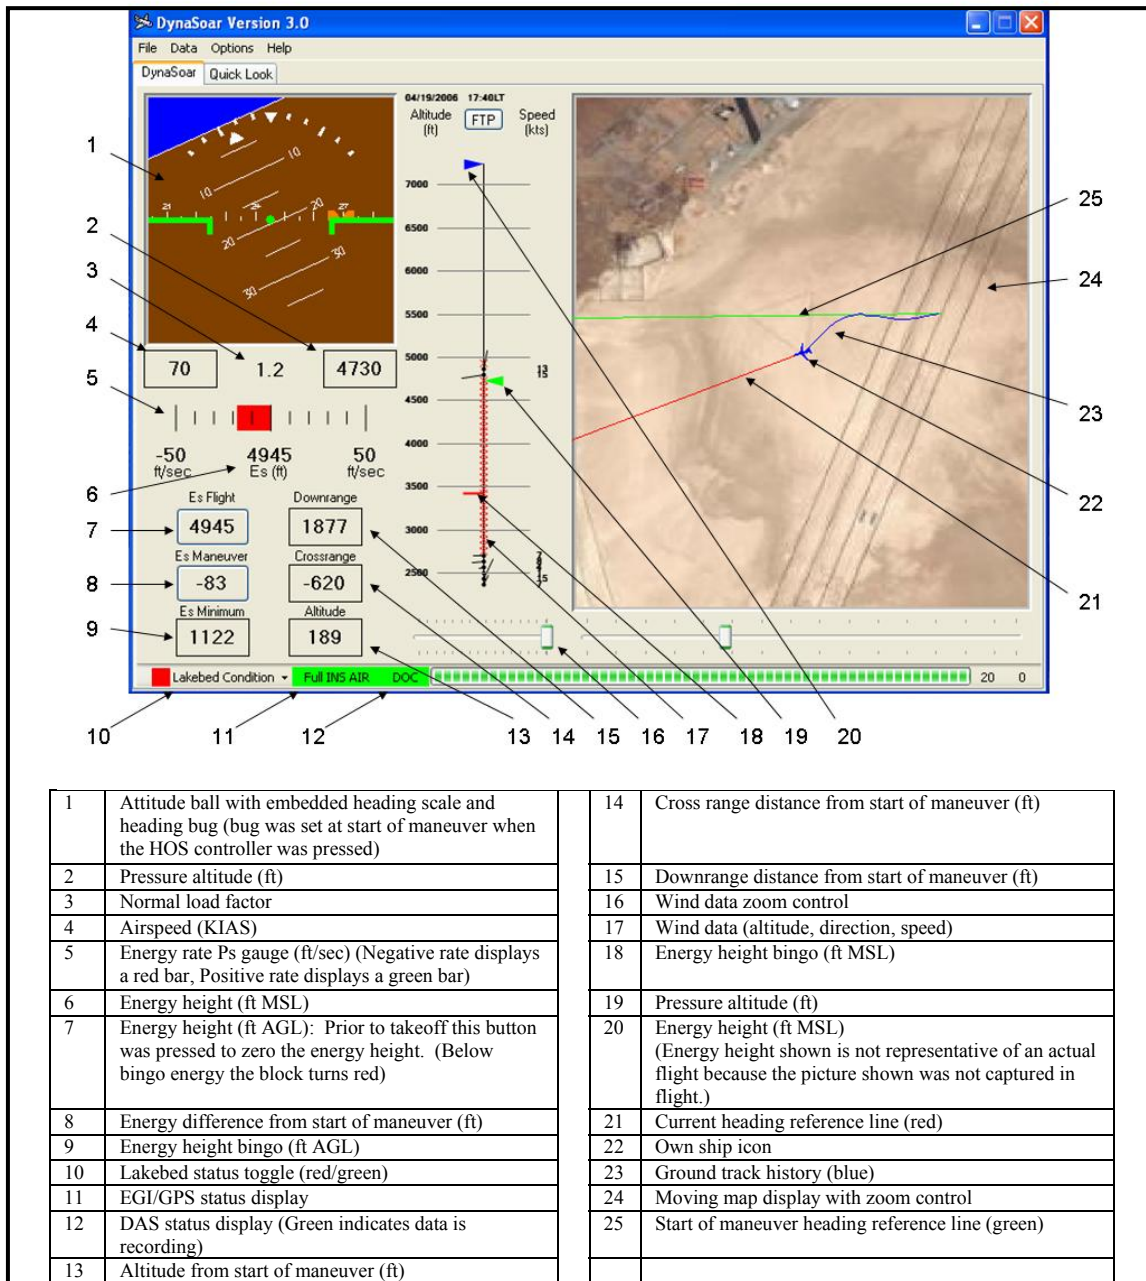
DynaSoar Version 3.0

File Data Options Help

DynaSoar Quick Look

04/19/2006 17:40LT

Altitude (ft) FTP Speed (kts)

7000
6500
6000
5500
5000
4500
4000
3500
3000
2500

10 10 20 20 30 30 21 27

70 1.2 4730

-50 ft/sec 4945 Es (ft) 50 ft/sec

Es Flight 4945 Downrange 1877
Es Maneuver -83 Crossrange -620
Es Minimum 1122 Altitude 189

Lakebed Condition Full INS AIR DOC 20 0

1 2 3 4 5 6 7 8 9 10 11 12 13 14 15 16 17 18 19 20 21 22 23 24 25

| | | | |
|---|---|---|---|
| 1 | Attitude ball with embedded heading scale and heading bug (bug was set at start of maneuver when the HOS controller was pressed) | 14 | Cross range distance from start of maneuver (ft) |
| 2 | Pressure altitude (ft) | 15 | Downrange distance from start of maneuver (ft) |
| 3 | Normal load factor | 16 | Wind data zoom control |
| 4 | Airspeed (KIAS) | 17 | Wind data (altitude, direction, speed) |
| 5 | Energy rate Ps gauge (ft/sec) (Negative rate displays a red bar, Positive rate displays a green bar) | 18 | Energy height bingo (ft MSL) |
| 6 | Energy height (ft MSL) | 19 | Pressure altitude (ft) |
| 7 | Energy height (ft AGL): Prior to takeoff this button was pressed to zero the energy height. (Below bingo energy the block turns red) | 20 | Energy height (ft MSL) (Energy height shown is not representative of an actual flight because the picture shown was not captured in flight.) |
| 8 | Energy difference from start of maneuver (ft) | 21 | Current heading reference line (red) |
| 9 | Energy height bingo (ft AGL) | 22 | Own ship icon |
| 10 | Lakebed status toggle (red/green) | 23 | Ground track history (blue) |
| 11 | EGI/GPS status display | 24 | Moving map display with zoom control |
| 12 | DAS status display (Green indicates data is recording) | 25 | Start of maneuver heading reference line (green) |
| 13 | Altitude from start of maneuver (ft) | | |